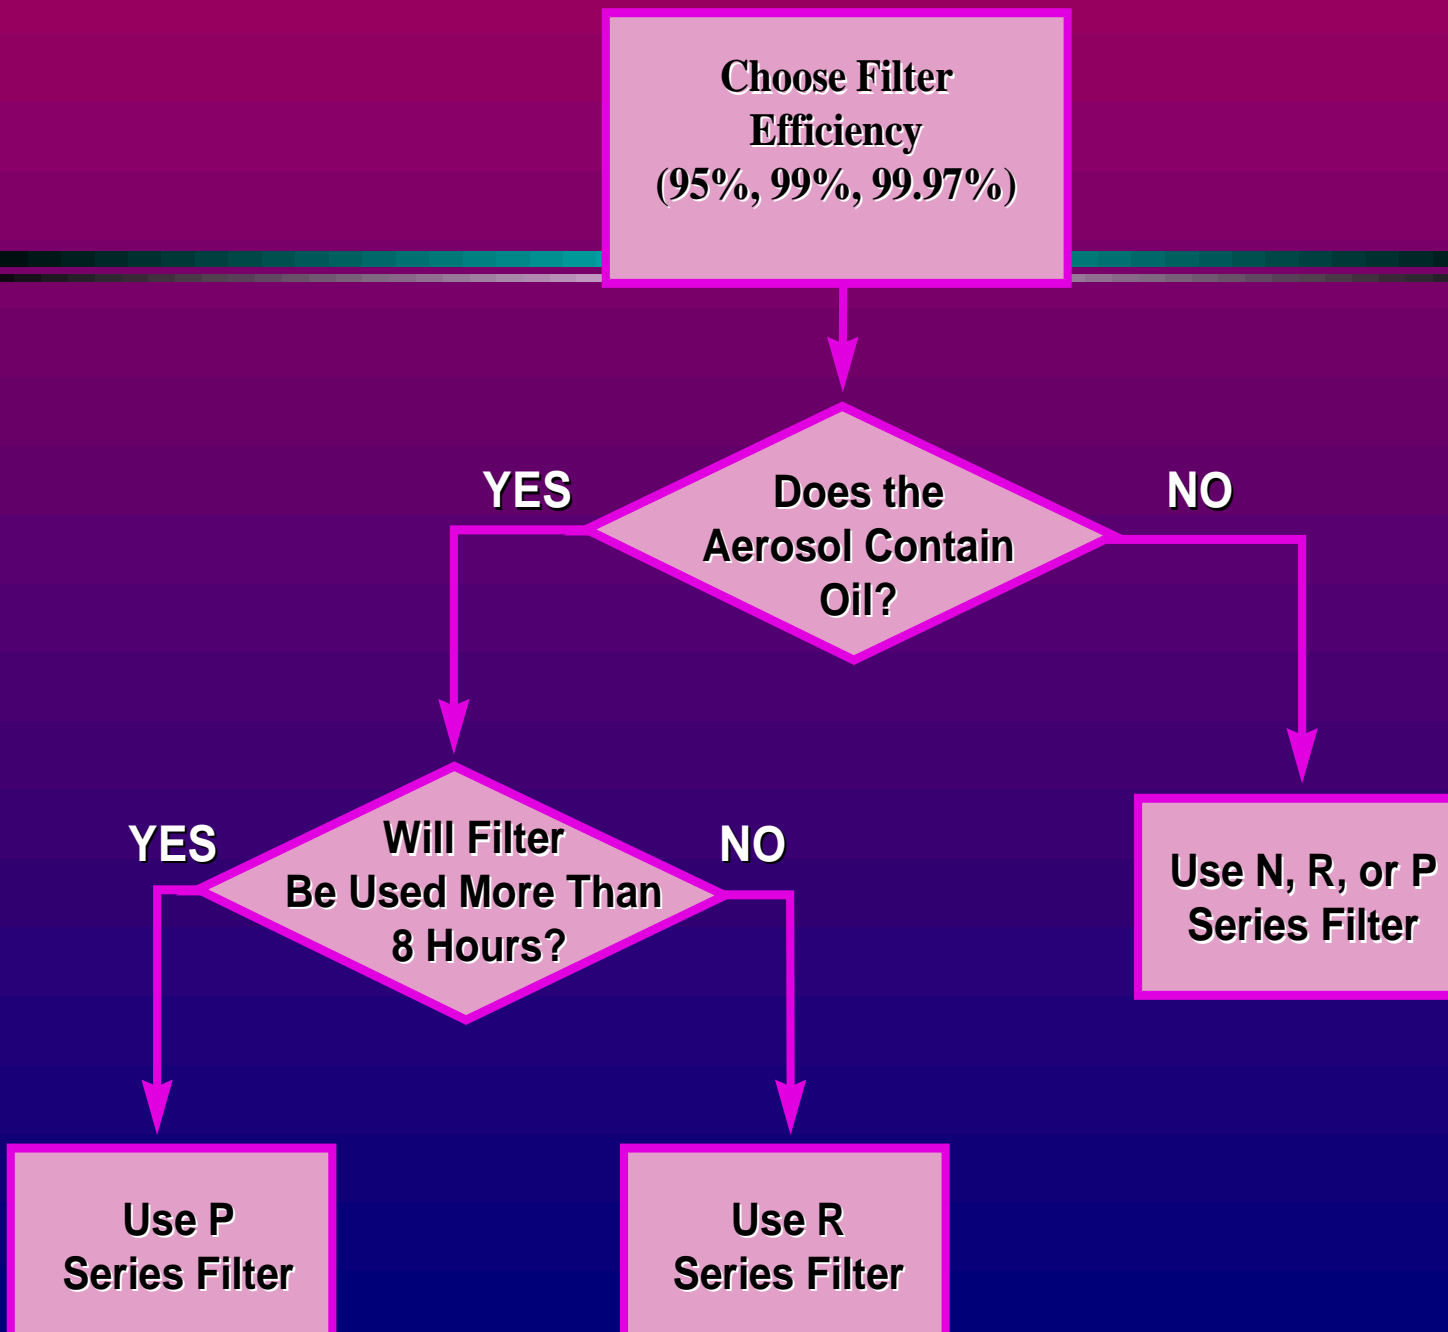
Choose Filter Efficiency (95%, 99%, 99.97%)

YES

Does the Aerosol Contain Oil?

NO

YES

Will Filter Be Used More Than 8 Hours?

NO

Use N, R, or P Series Filter

Use P Series Filter

Use R Series Filter